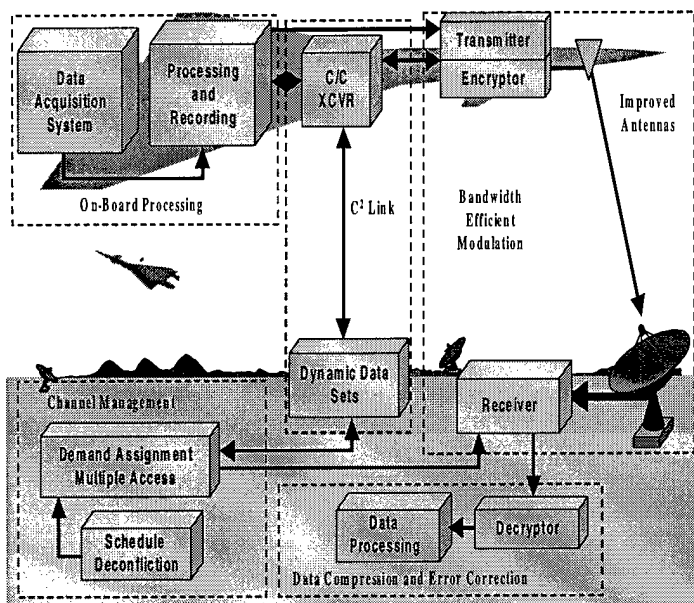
Data Acquisition System

Processing and Recording

On-Board Processing

C/C XCVR

Transmitter

Encryptor

Improved Antennas

$C^2$ Link

Bandwidth Efficient Modulation

Dynamic Data Sets

Channel Management

Receiver

Demand Assignment Multiple Access

Schedule Deconfliction

Data Processing

Decryptor

Data Compression and Error Correction